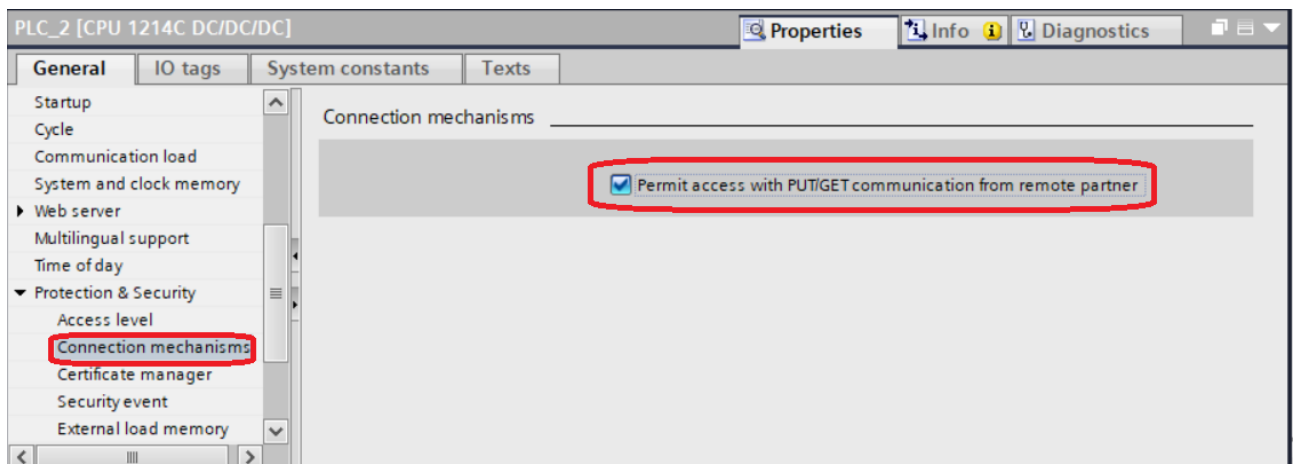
PLC_2 [CPU 1214C DC/DC/DC]

Properties | Info | Diagnostics

General | IO tags | System constants | Texts

Startup
Cycle
Communication load
System and clock memory
Web server
Multilingual support
Time of day
Protection & Security
Access level
Connection mechanisms
Certificate manager
Security event
External load memory

Connection mechanisms

Permit access with PUT/GET communication from remote partner